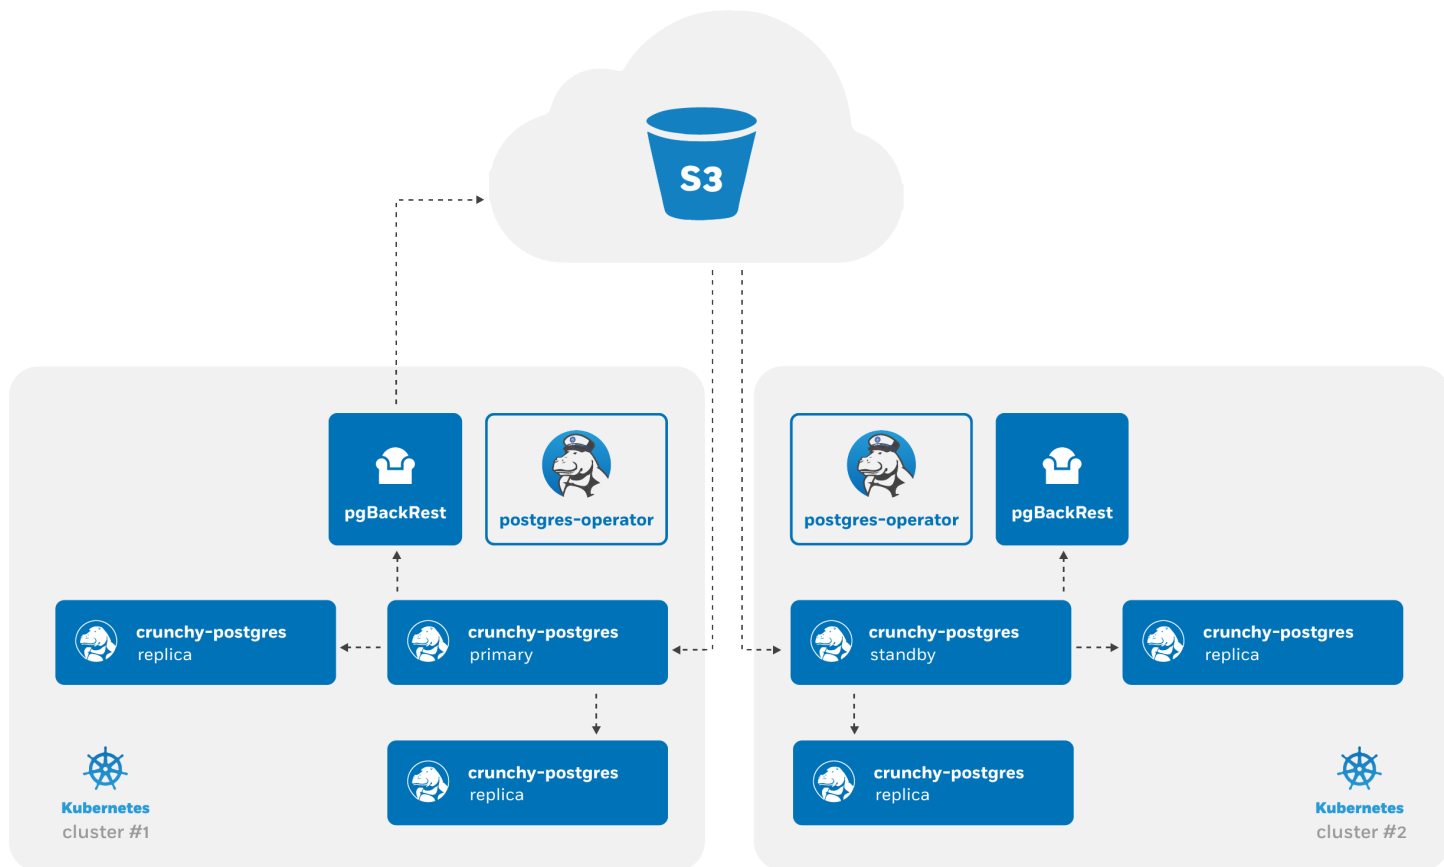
S3

pgBackRest

postgres-operator

crunchy-postgres
replica

crunchy-postgres
primary

crunchy-postgres
replica

Kubernetes
cluster #1

postgres-operator

pgBackRest

crunchy-postgres
standby

crunchy-postgres
replica

crunchy-postgres
replica

Kubernetes
cluster #2